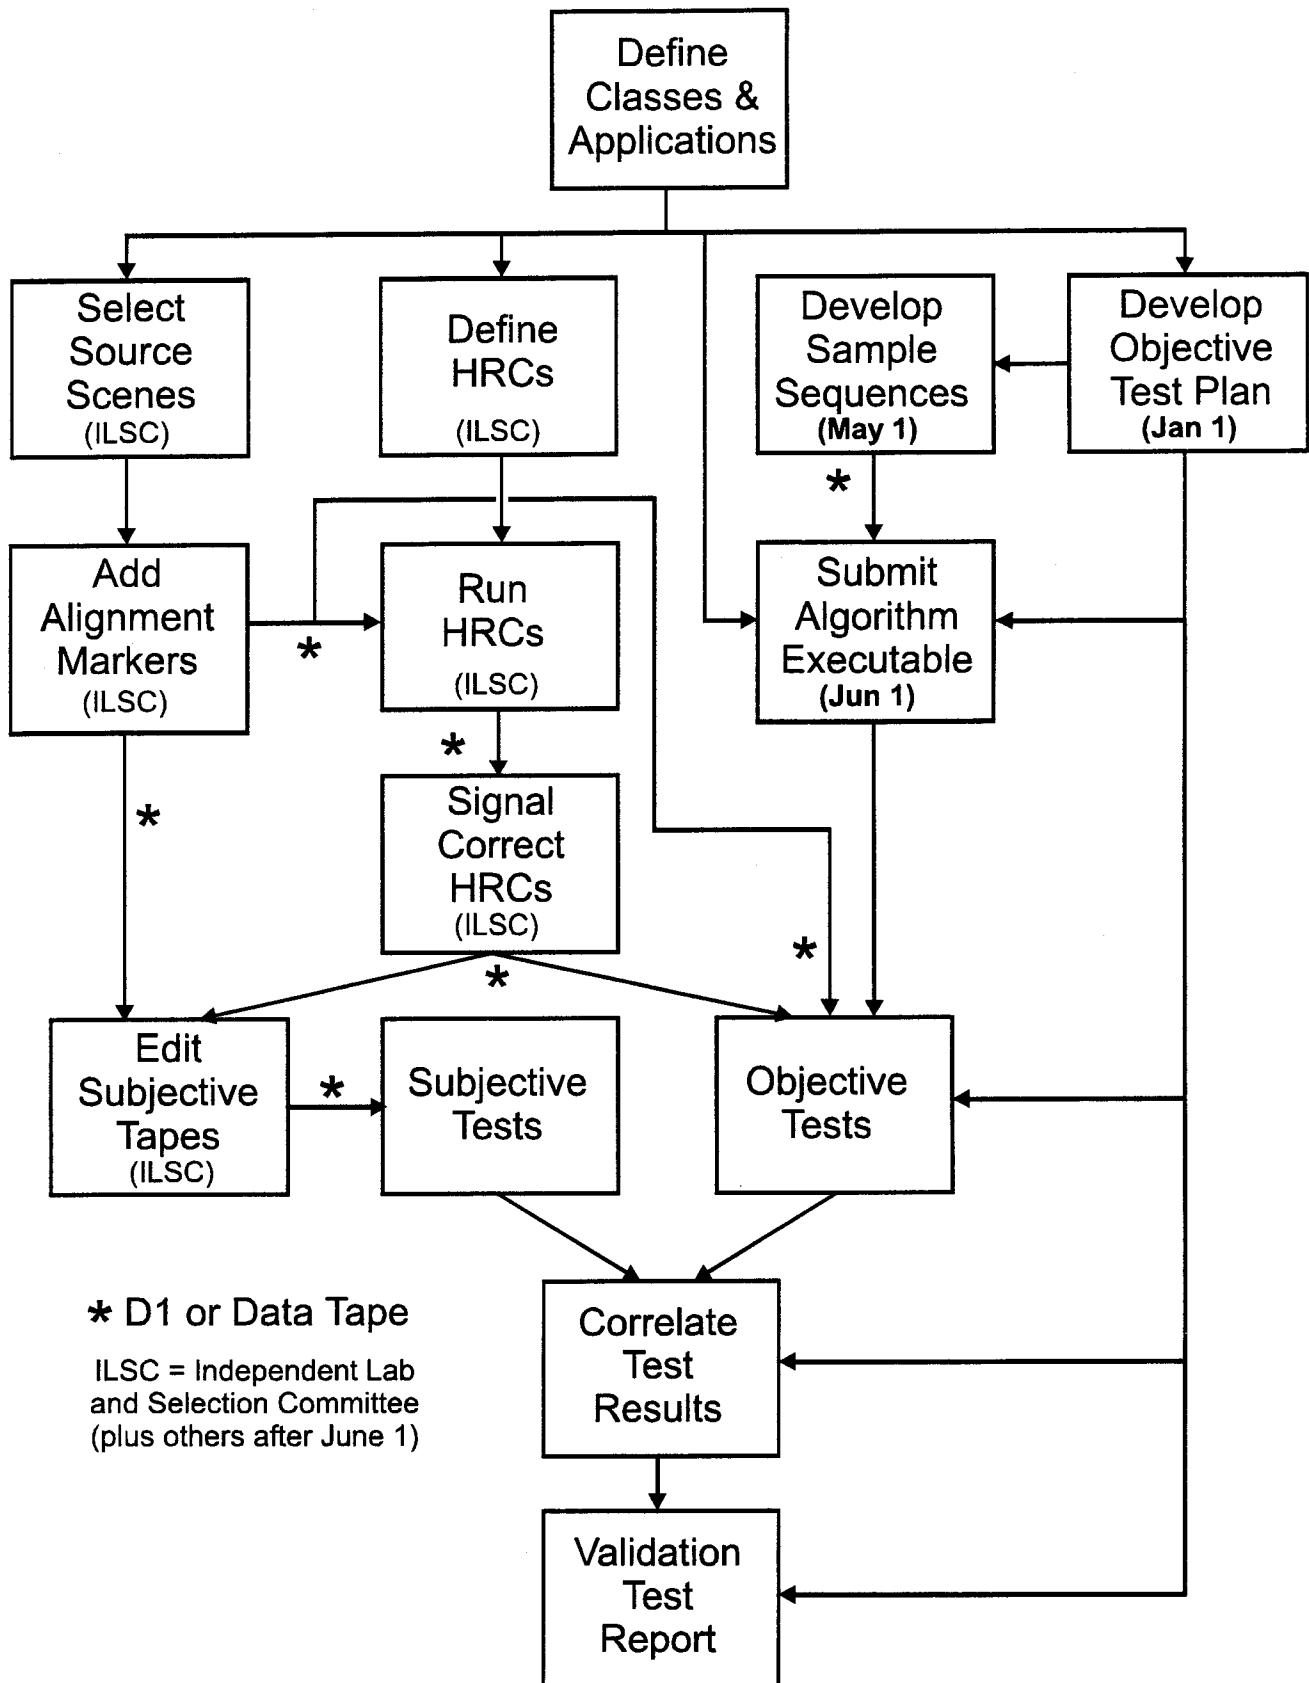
Define Classes & Applications

Select Source Scenes (ILSC)

Define HRCs (ILSC)

Develop Sample Sequences (May 1)

Develop Objective Test Plan (Jan 1)

*

Add Alignment Markers (ILSC)

*

Run HRCs (ILSC)

Submit Algorithm Executable (Jun 1)

*

*

Signal Correct HRCs (ILSC)

*

*

Edit Subjective Tapes (ILSC)

*

Subjective Tests

Objective Tests

* D1 or Data Tape

ILSC = Independent Lab and Selection Committee (plus others after June 1)

Correlate Test Results

Validation Test Report